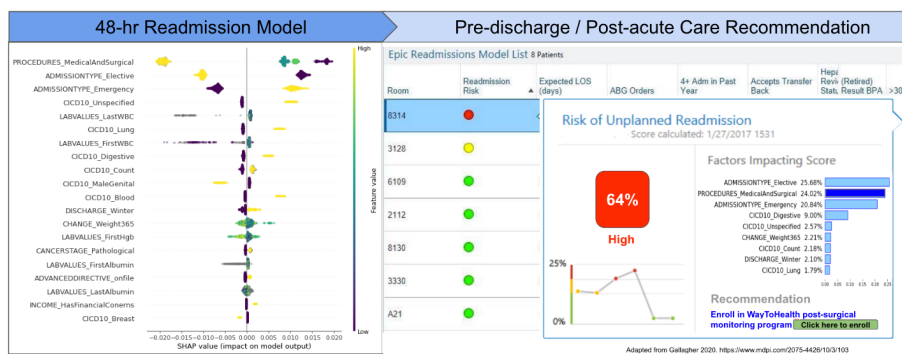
48-hr Readmission Model

PROCEDURES_MedicalAndSurgical
ADMISSIONTYPE_Elective
ADMISSIONTYPE_Emergency
CICD10_Unspecified
LABVALUES_LastWBC
CICD10_Lung
LABVALUES_FirstWBC
CICD10_Digestive
CICD10_Count
CICD10_MaleGenital
CICD10_Blood
DISCHARGE_Winter
CHANGE_Weight365
LABVALUES_FirstHgb
CANCERSTAGE_Pathological
LABVALUES_FirstAlbumin
ADVANCEDDIRECTIVE_onfile
LABVALUES_LastAlbumin
INCOME_HasFinancialConerns
CICD10_Breast

−0.020 −0.015 −0.010 −0.005 0.000 0.005 0.010 0.015 0.020
SHAP value (impact on model output)

High
Feature value
Low

Pre-discharge / Post-acute Care Recommendation

Epic Readmissions Model List 8 Patients

| Room | Readmission Risk | Expected LOS (days) | ABG Orders | 4+ Adm in Past Year | Accepts Transfer Back | Hepa Revi Statu | (Retired) Result BPA | >30 |
|---|---|---|---|---|---|---|---|---|
| 8314 | | | | | | | | |
| 3128 | | | | | | | | |
| 6109 | | | | | | | | |
| 2112 | | | | | | | | |
| 8130 | | | | | | | | |
| 3330 | | | | | | | | |
| A21 | | | | | | | | |

Risk of Unplanned Readmission
Score calculated: 1/27/2017 1531

64%
High

25%
0%

Factors Impacting Score
ADMISSIONTYPE_Elective 25.68%
PROCEDURES_MedicalAndSurgical 24.02%
ADMISSIONTYPE_Emergency 20.84%
CICD10_Digestive 9.00%
CICD10_Unspecified 2.57%
CHANGE_Weight365 2.21%
CICD10_Count 2.18%
DISCHARGE_Winter 2.10%
CICD10_Lung 1.79%

0.00 0.05 0.10 0.15 0.20 0.25

Recommendation
Enroll in WayToHealth post-surgical monitoring program
Click here to enroll

Adapted from Gallagher 2020. https://www.mdpi.com/2075-4426/10/3/103